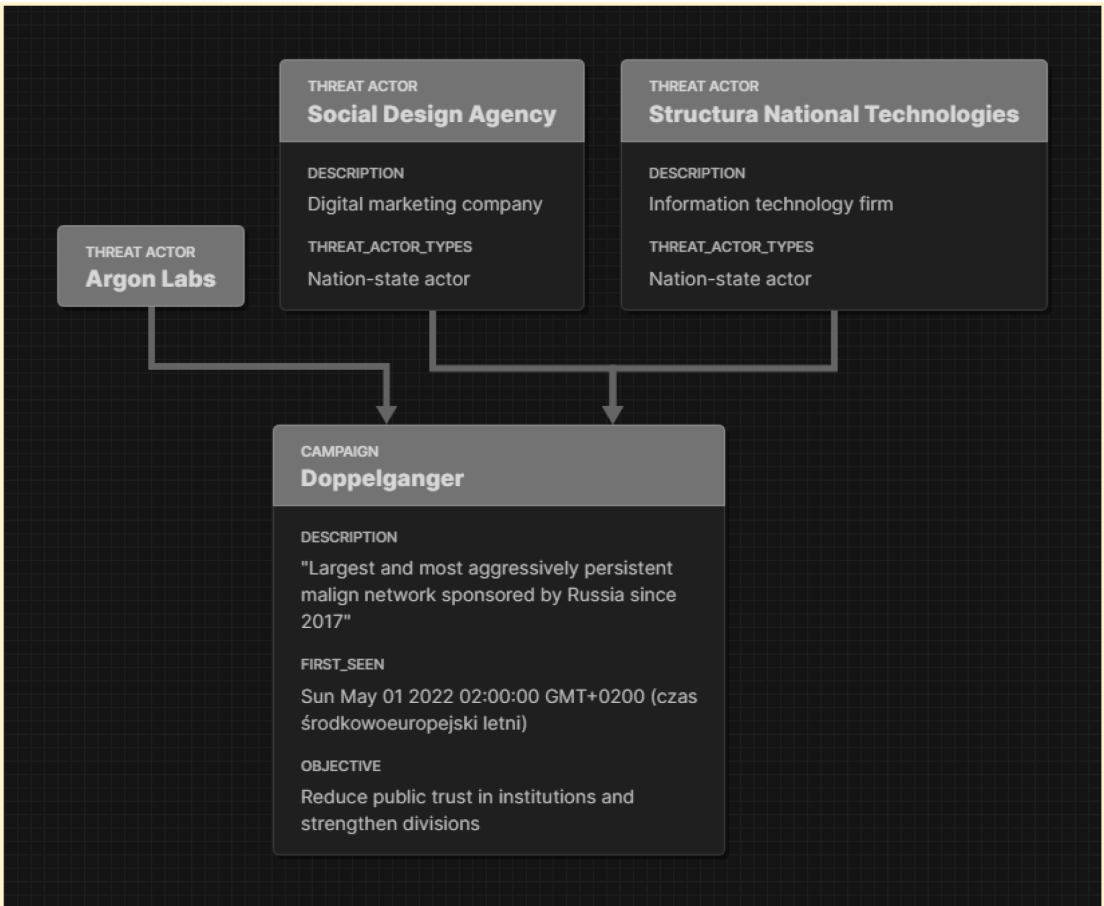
THREAT ACTOR
Social Design Agency

DESCRIPTION
Digital marketing company

THREAT_ACTOR_TYPES
Nation-state actor

THREAT ACTOR
Structura National Technologies

DESCRIPTION
Information technology firm

THREAT_ACTOR_TYPES
Nation-state actor

THREAT ACTOR
Argon Labs

CAMPAIGN
Doppelganger

DESCRIPTION
"Largest and most aggressively persistent malign network sponsored by Russia since 2017"

FIRST_SEEN
Sun May 01 2022 02:00:00 GMT+0200 (czas środkowoeuropejski letni)

OBJECTIVE
Reduce public trust in institutions and strengthen divisions